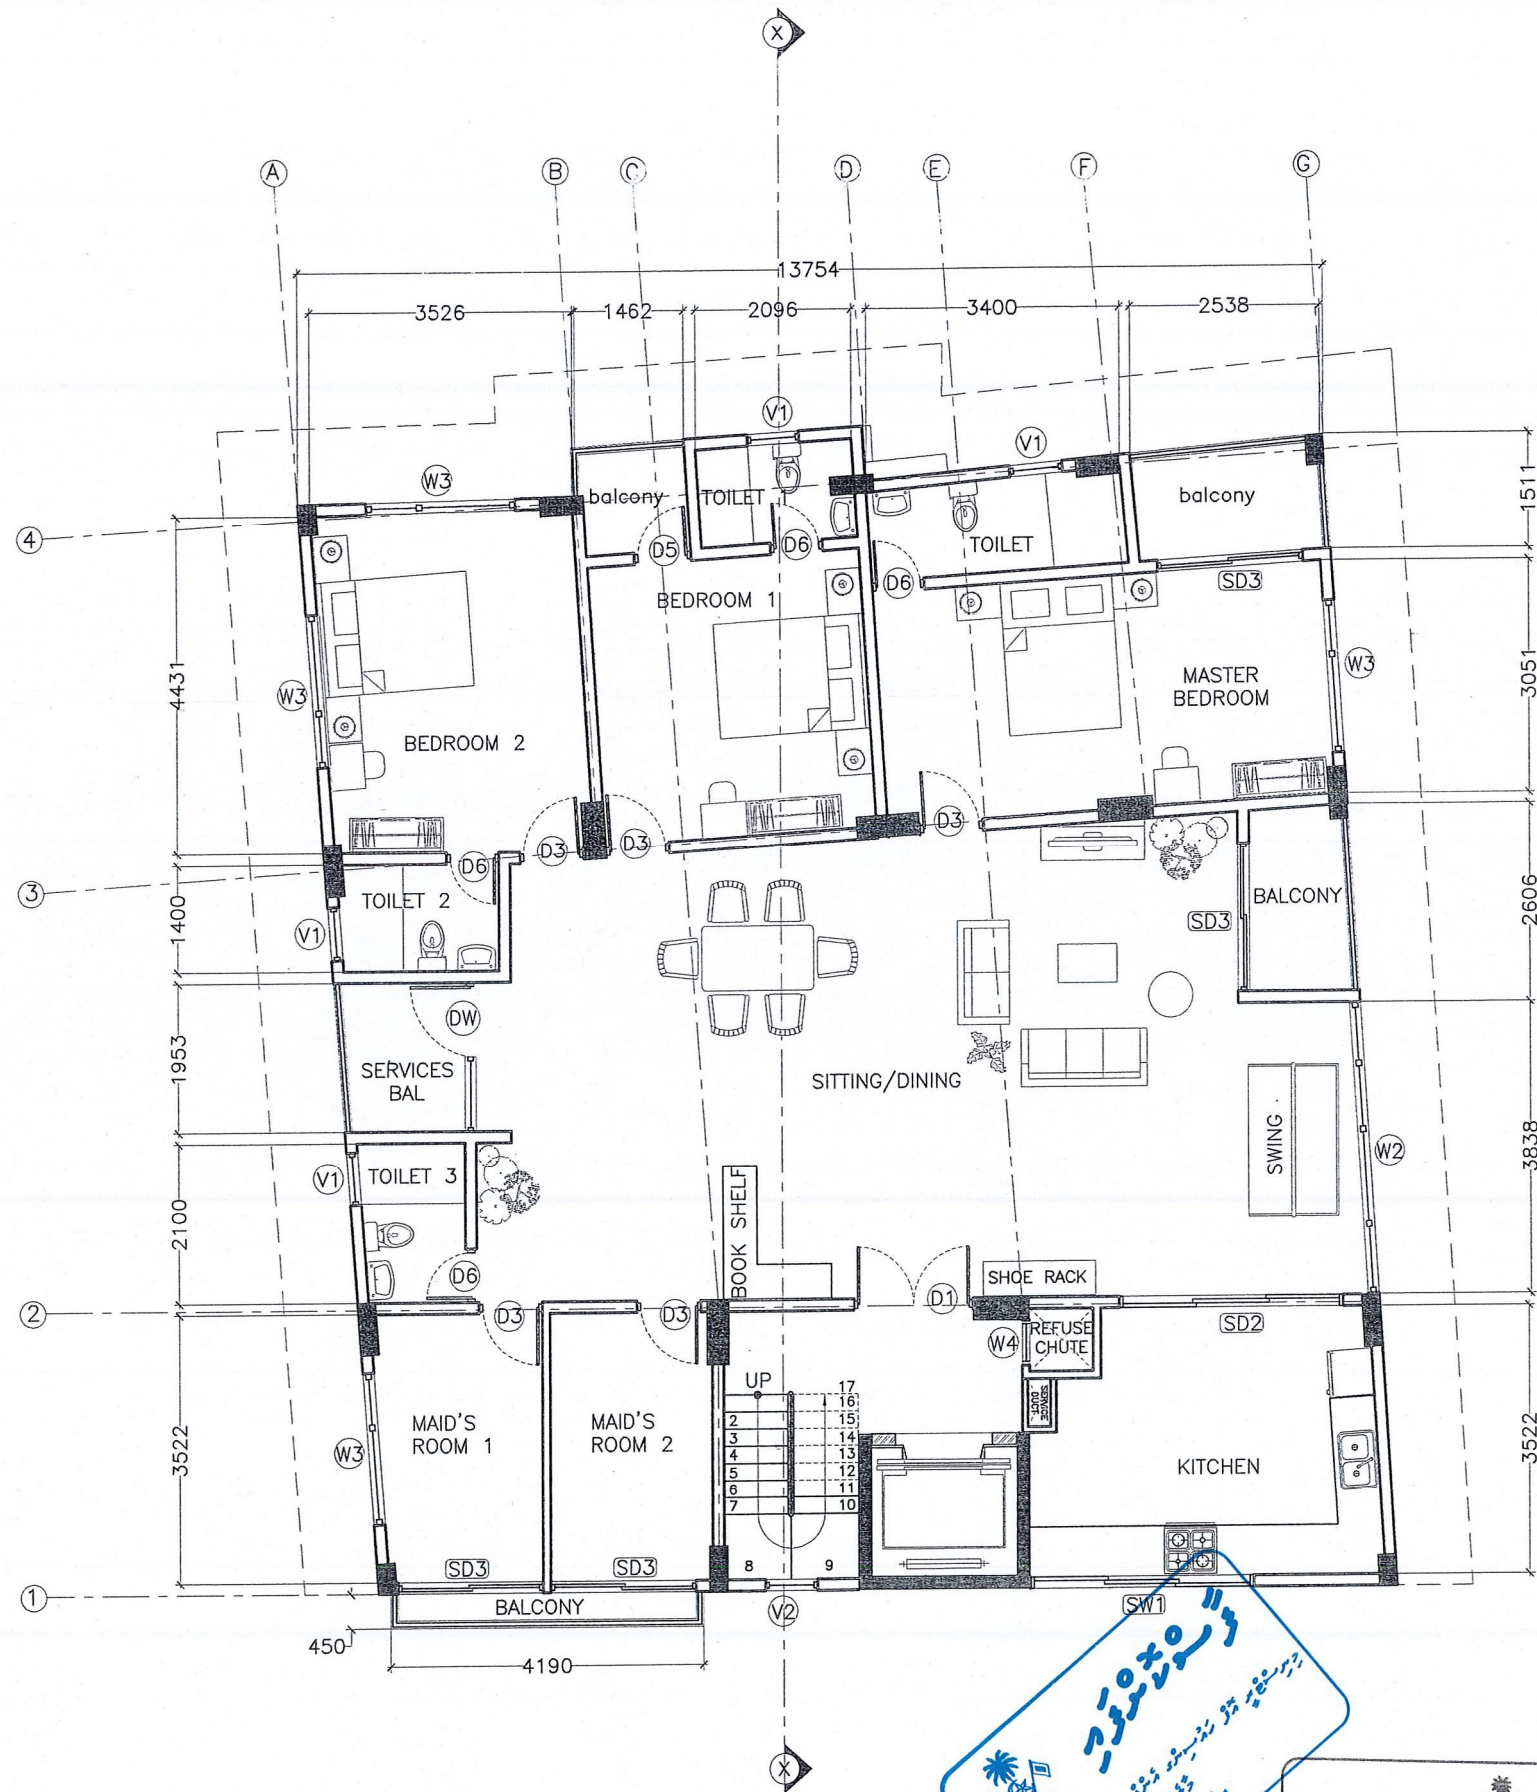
X

A B C D E F G

13754

3526 1462 2096 3400 2538

V1 V1

W3

balcony TOILET TOILET balcony

4

D5 D6 D6 SD3

BEDROOM 1

1511

4431

W3 W3

MASTER BEDROOM

3051

BEDROOM 2

D3 D3 D3

D6

3

TOILET 2

1400

V1

BALCONY

SD3

2606

DW

1953

SERVICES BAL

SITTING/DINING

SWING

W2

3838

V1 TOILET 3

BOOK SHELF

2100

D6

SHOE RACK

D1

2

D3 D3

W4 REFUSE CHUTE

SD2

UP

17 16 15 14 13 12 11 10

2 3 4 5 6 7

SERVICE DUCT

MAID'S ROOM 1

MAID'S ROOM 2

KITCHEN

3522

W3

3522

8 9

SD3 SD3

1

BALCONY

V2

SW1

450

4190

X

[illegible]